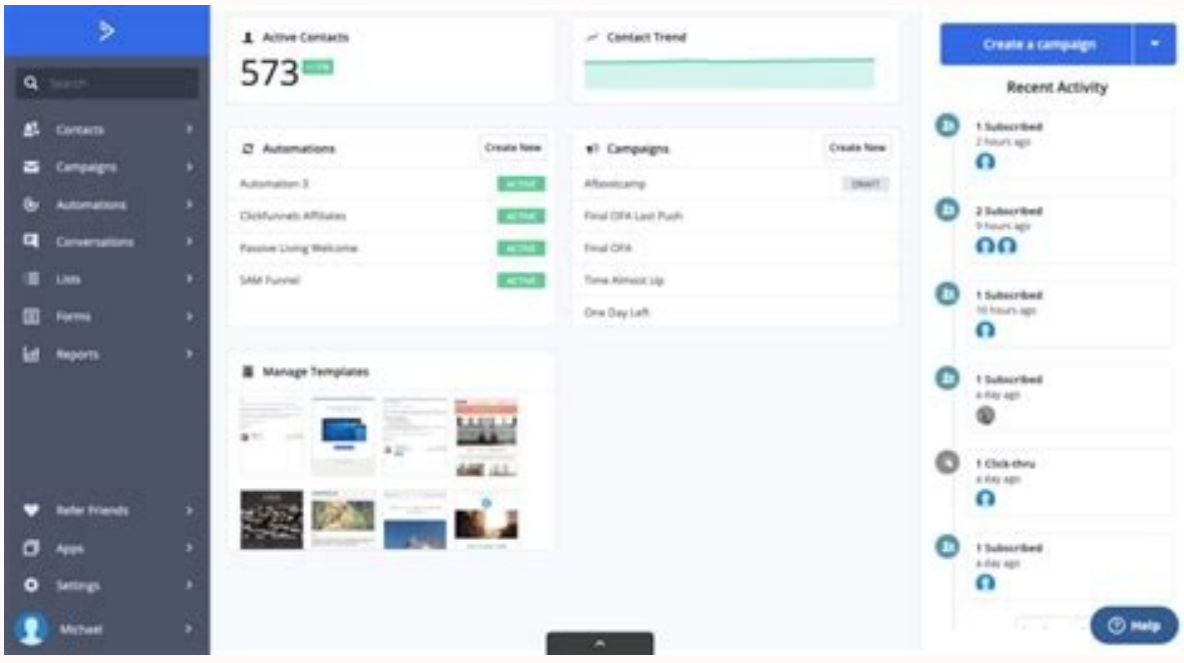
Search

Contacts

Campaigns

Automations

Conversations

Lists

Forms

Reports

Refer Friends

Apps

Settings

Michael

Active Contacts

573 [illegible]

Contact Trend

Automations

Create New

| | |
|---|---|
| Automation 3 | ACTIVE |
| Clickfunnels Affiliates | ACTIVE |
| Passive Living Welcome | ACTIVE |
| SAM Funnel | ACTIVE |

Campaigns

Create New

| | |
|---|---|
| Afbootcamp | DRAFT |
| Final OFA Last Push | |
| Final OFA | |
| Time Almost Up | |
| One Day Left | |

Manage Templates

Create a campaign

Recent Activity

1 Subscribed
2 hours ago

2 Subscribed
9 hours ago

1 Subscribed
10 hours ago

1 Subscribed
a day ago

1 Click-thru
a day ago

1 Subscribed
a day ago

Help